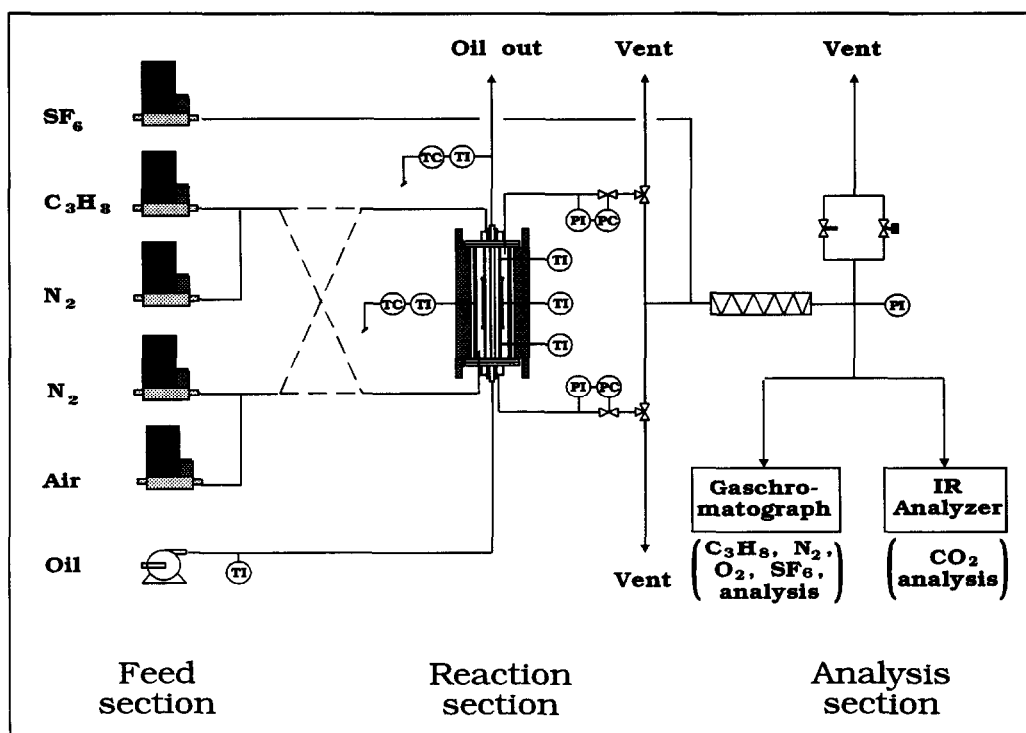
Oil out

Vent

Vent

$SF_6$

$C_3H_8$

$N_2$

$N_2$

Air

Oil

TC TI

TC TI

PI PC

PI PC

TI

TI

TI

TI

PI

Gaschromatograph

($C_3H_8$, $N_2$, $O_2$, $SF_6$, analysis)

IR Analyzer

($CO_2$ analysis)

Vent

Feed section

Reaction section

Analysis section